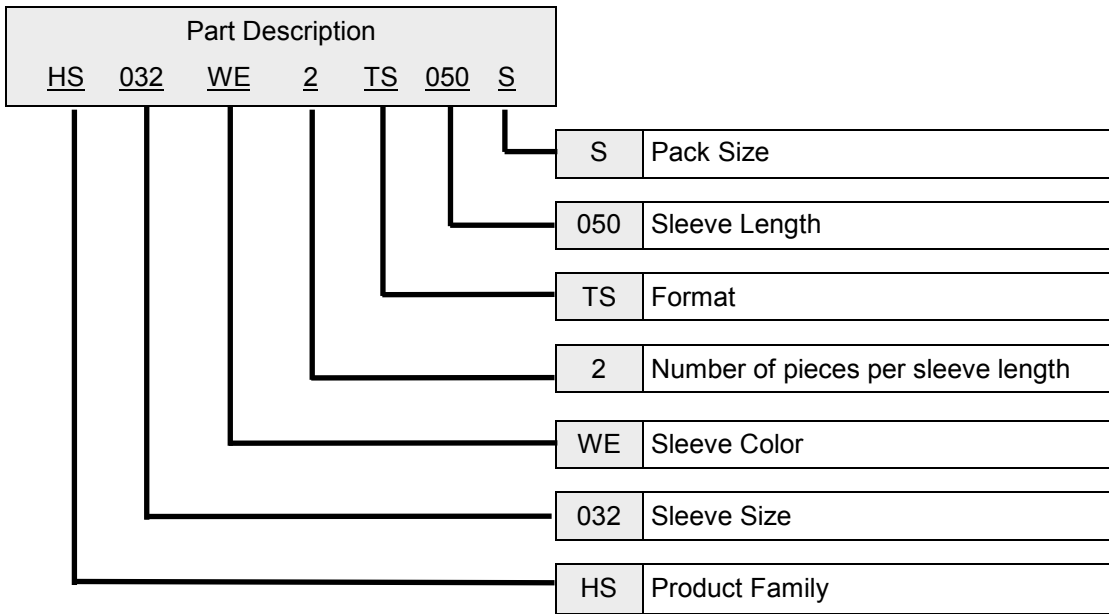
Part Description
HS 032 WE 2 TS 050 S

| | |
|---|---|
| S | Pack Size |
| 050 | Sleeve Length |
| TS | Format |
| 2 | Number of pieces per sleeve length |
| WE | Sleeve Color |
| 032 | Sleeve Size |
| HS | Product Family |